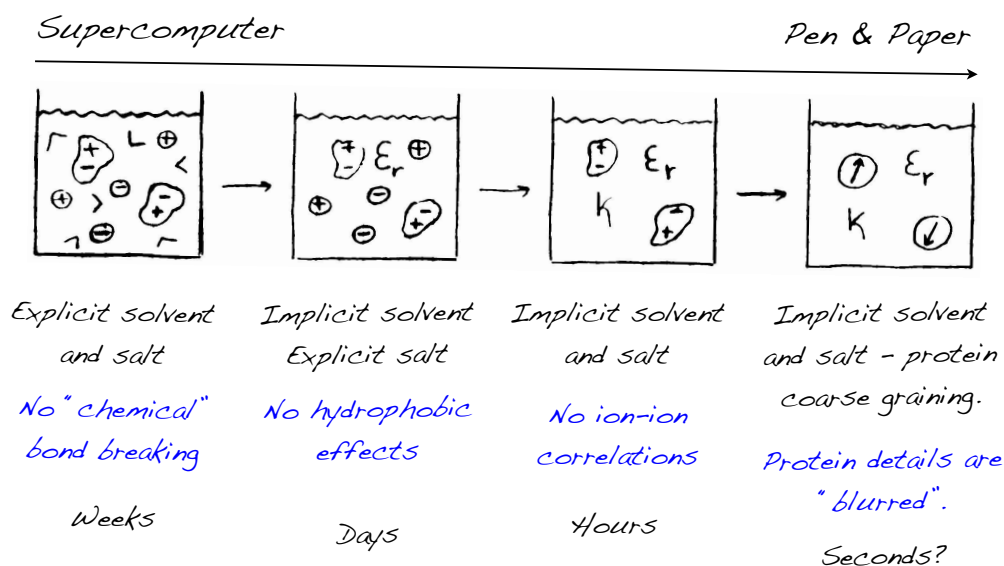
Supercomputer

Pen & Paper

+ − ⊕ ⊖ ⊕ ⊖ + −

+ − $\varepsilon_r$ ⊕ ⊕ ⊖ ⊖ + −

+ − $\varepsilon_r$ $\kappa$ + −

$\varepsilon_r$ $\kappa$

Explicit solvent and salt

No "chemical" bond breaking

Weeks

Implicit solvent Explicit salt

No hydrophobic effects

Days

Implicit solvent and salt

No ion-ion correlations

Hours

Implicit solvent and salt - protein coarse graining.

Protein details are "blurred".

Seconds?